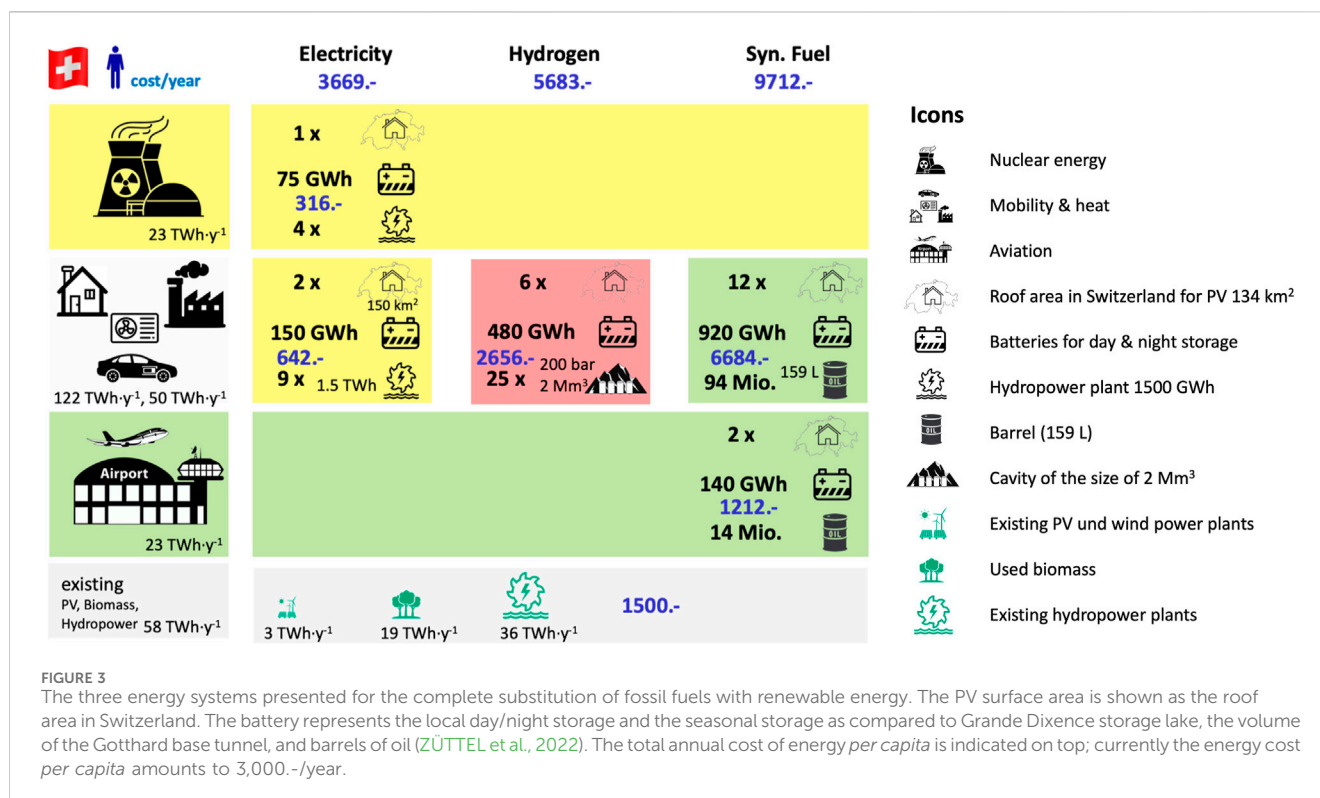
cost/year

Electricity 3669.-

Hydrogen 5683.-

Syn. Fuel 9712.-

23 TWh·y$^{-1}$

1 x

75 GWh

316.-

4 x

122 TWh·y$^{-1}$, 50 TWh·y$^{-1}$

2 x

150 km$^2$

150 GWh

642.-

9 x 1.5 TWh

6 x

480 GWh

2656.- 200 bar

25 x 2 Mm$^3$

12 x

920 GWh

6684.-

94 Mio. 159 L

OIL

Airport

23 TWh·y$^{-1}$

2 x

140 GWh

1212.-

14 Mio.

OIL

existing

PV, Biomass, Hydropower 58 TWh·y$^{-1}$

3 TWh·y$^{-1}$

19 TWh·y$^{-1}$

36 TWh·y$^{-1}$

1500.-

Icons

Nuclear energy

Mobility & heat

Aviation

Roof area in Switzerland for PV 134 km$^2$

Batteries for day & night storage

Hydropower plant 1500 GWh

OIL Barrel (159 L)

Cavity of the size of 2 Mm$^3$

Existing PV und wind power plants

Used biomass

Existing hydropower plants

FIGURE 3

The three energy systems presented for the complete substitution of fossil fuels with renewable energy. The PV surface area is shown as the roof area in Switzerland. The battery represents the local day/night storage and the seasonal storage as compared to Grande Dixence storage lake, the volume of the Gotthard base tunnel, and barrels of oil (ZÜTTEL et al., 2022). The total annual cost of energy per capita is indicated on top; currently the energy cost per capita amounts to 3,000.-/year.